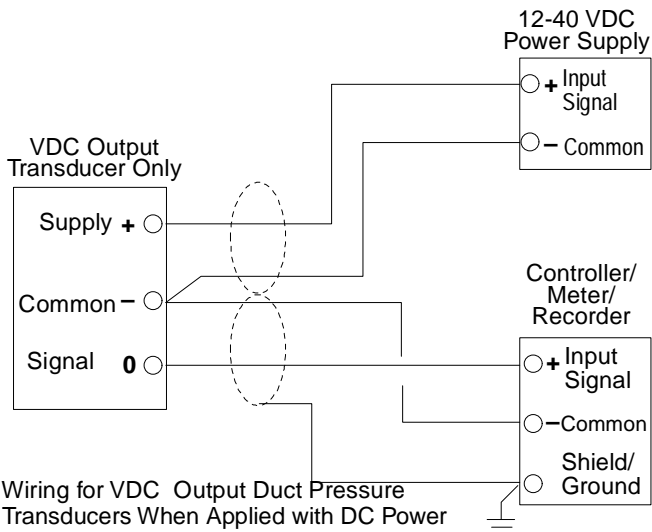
12-40 VDC
Power Supply

+ Input Signal

− Common

VDC Output
Transducer Only

Supply +

Common −

Signal 0

Controller/
Meter/
Recorder

+ Input Signal

− Common

Shield/
Ground

Wiring for VDC Output Duct Pressure Transducers When Applied with DC Power